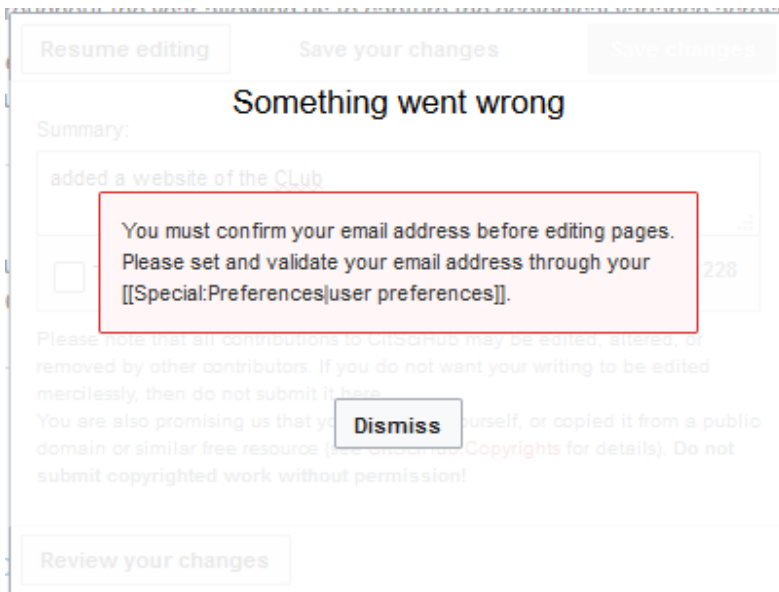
Resume editing

Save your changes

Save changes

Something went wrong

Summary:

added a website of the CLub

You must confirm your email address before editing pages. Please set and validate your email address through your [[Special:Preferences|user preferences]].

228

Please note that all contributions to CitSciHub may be edited, altered, or removed by other contributors. If you do not want your writing to be edited mercilessly, then do not submit it here.
You are also promising us that yo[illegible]urself, or copied it from a public domain or similar free resource ([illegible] Copyrights for details). Do not submit copyrighted work without permission!

Dismiss

Review your changes